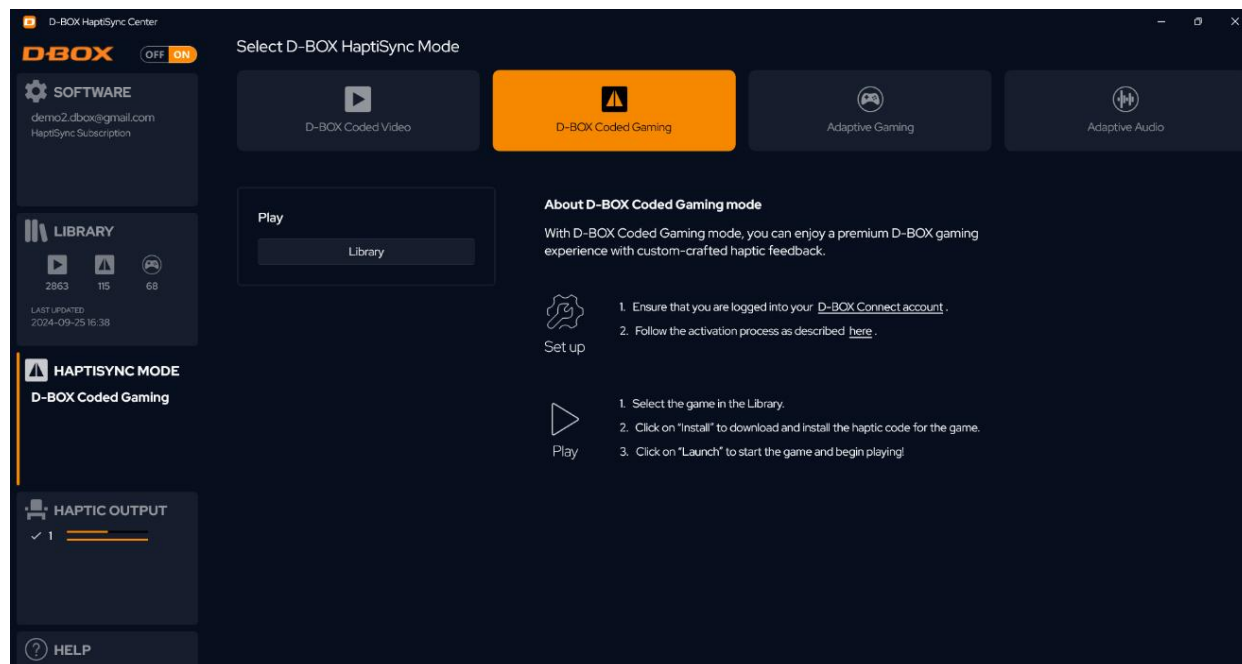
D-BOX HaptiSync Center

D-BOX OFF ON

SOFTWARE
demo2.dbox@gmail.com
HaptiSync Subscription

LIBRARY
2863 115 68
LAST UPDATED
2024-09-25 16:38

HAPTISYNC MODE
D-BOX Coded Gaming

HAPTIC OUTPUT
✓ 1

HELP

Select D-BOX HaptiSync Mode

D-BOX Coded Video
D-BOX Coded Gaming
Adaptive Gaming
Adaptive Audio

Play
Library

About D-BOX Coded Gaming mode
With D-BOX Coded Gaming mode, you can enjoy a premium D-BOX gaming experience with custom-crafted haptic feedback.

Set up
1. Ensure that you are logged into your D-BOX Connect account .
2. Follow the activation process as described here .

Play
1. Select the game in the Library.
2. Click on "Install" to download and install the haptic code for the game.
3. Click on "Launch" to start the game and begin playing!